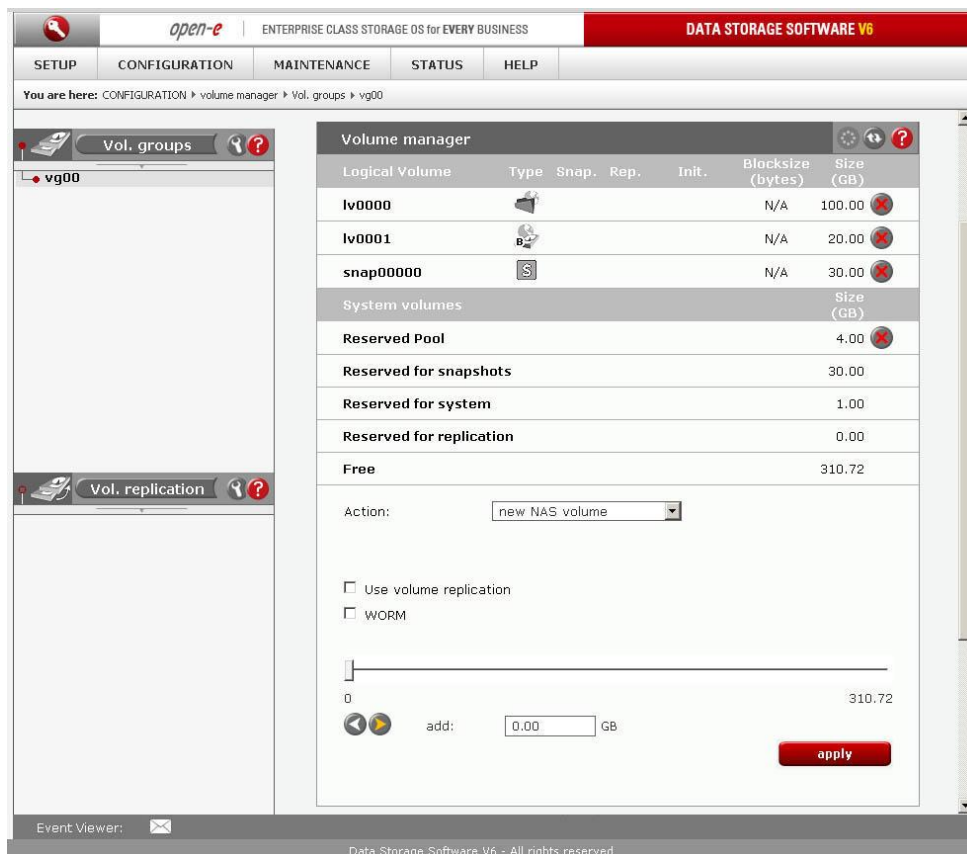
open-e | ENTERPRISE CLASS STORAGE OS for EVERY BUSINESS

DATA STORAGE SOFTWARE V6

SETUP | CONFIGURATION | MAINTENANCE | STATUS | HELP

You are here: CONFIGURATION ▸ volume manager ▸ Vol. groups ▸ vg00

Vol. groups

vg00

Vol. replication

Volume manager

| Logical Volume | Type | Snap. | Rep. | Init. | Blocksize (bytes) | Size (GB) |
|---|---|---|---|---|---|---|
| lv0000 | | | | | N/A | 100.00 |
| lv0001 | B | | | | N/A | 20.00 |
| snap00000 | S | | | | N/A | 30.00 |

| System volumes | Size (GB) |
|---|---|
| Reserved Pool | 4.00 |
| Reserved for snapshots | 30.00 |
| Reserved for system | 1.00 |
| Reserved for replication | 0.00 |
| Free | 310.72 |

Action: new NAS volume

Use volume replication

WORM

0

310.72

add: 0.00 GB

apply

Event Viewer:

Data Storage Software V6 - All rights reserved